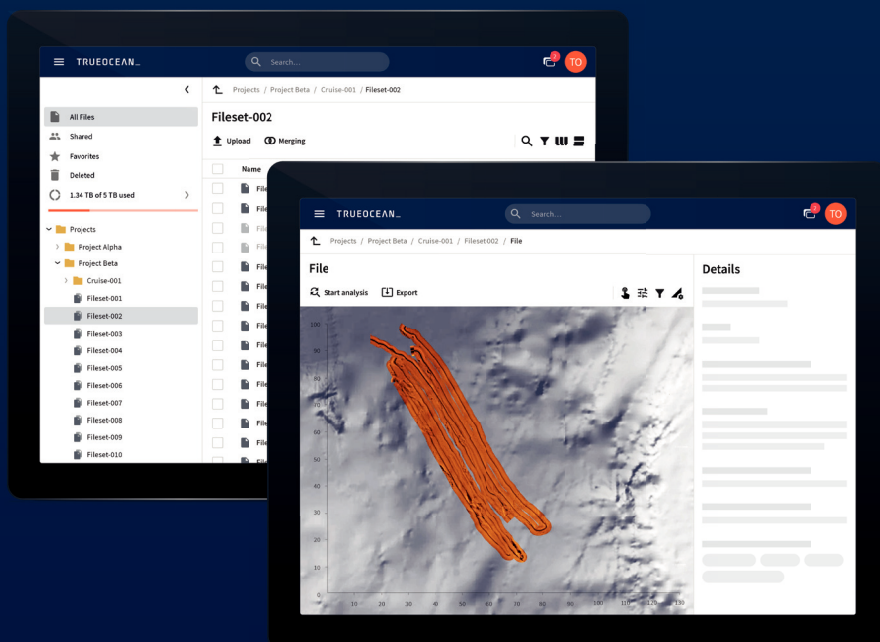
TRUEOCEAN_

Search...

TO

All Files
Shared
Favorites
Deleted
1.34 TB of 5 TB used

Projects
Project Alpha
Project Beta
Cruise-001
Fileset-001
Fileset-002
Fileset-003
Fileset-004
Fileset-005
Fileset-006
Fileset-007
Fileset-008
Fileset-009
Fileset-010

Projects / Project Beta / Cruise-001 / Fileset-002

Fileset-002

Upload
Merging

Name
File
File
File
File
File
File
File
File
File
File
File
File
File
File
File

TRUEOCEAN_

Search...

TO

Projects / Project Beta / Cruise-001 / Fileset002 / File

File

Start analysis
Export

Details

100
90
80
70
60
50
40
30
20
10
0
10
20
30
40
50
60
70
80
90
100
110
120
130